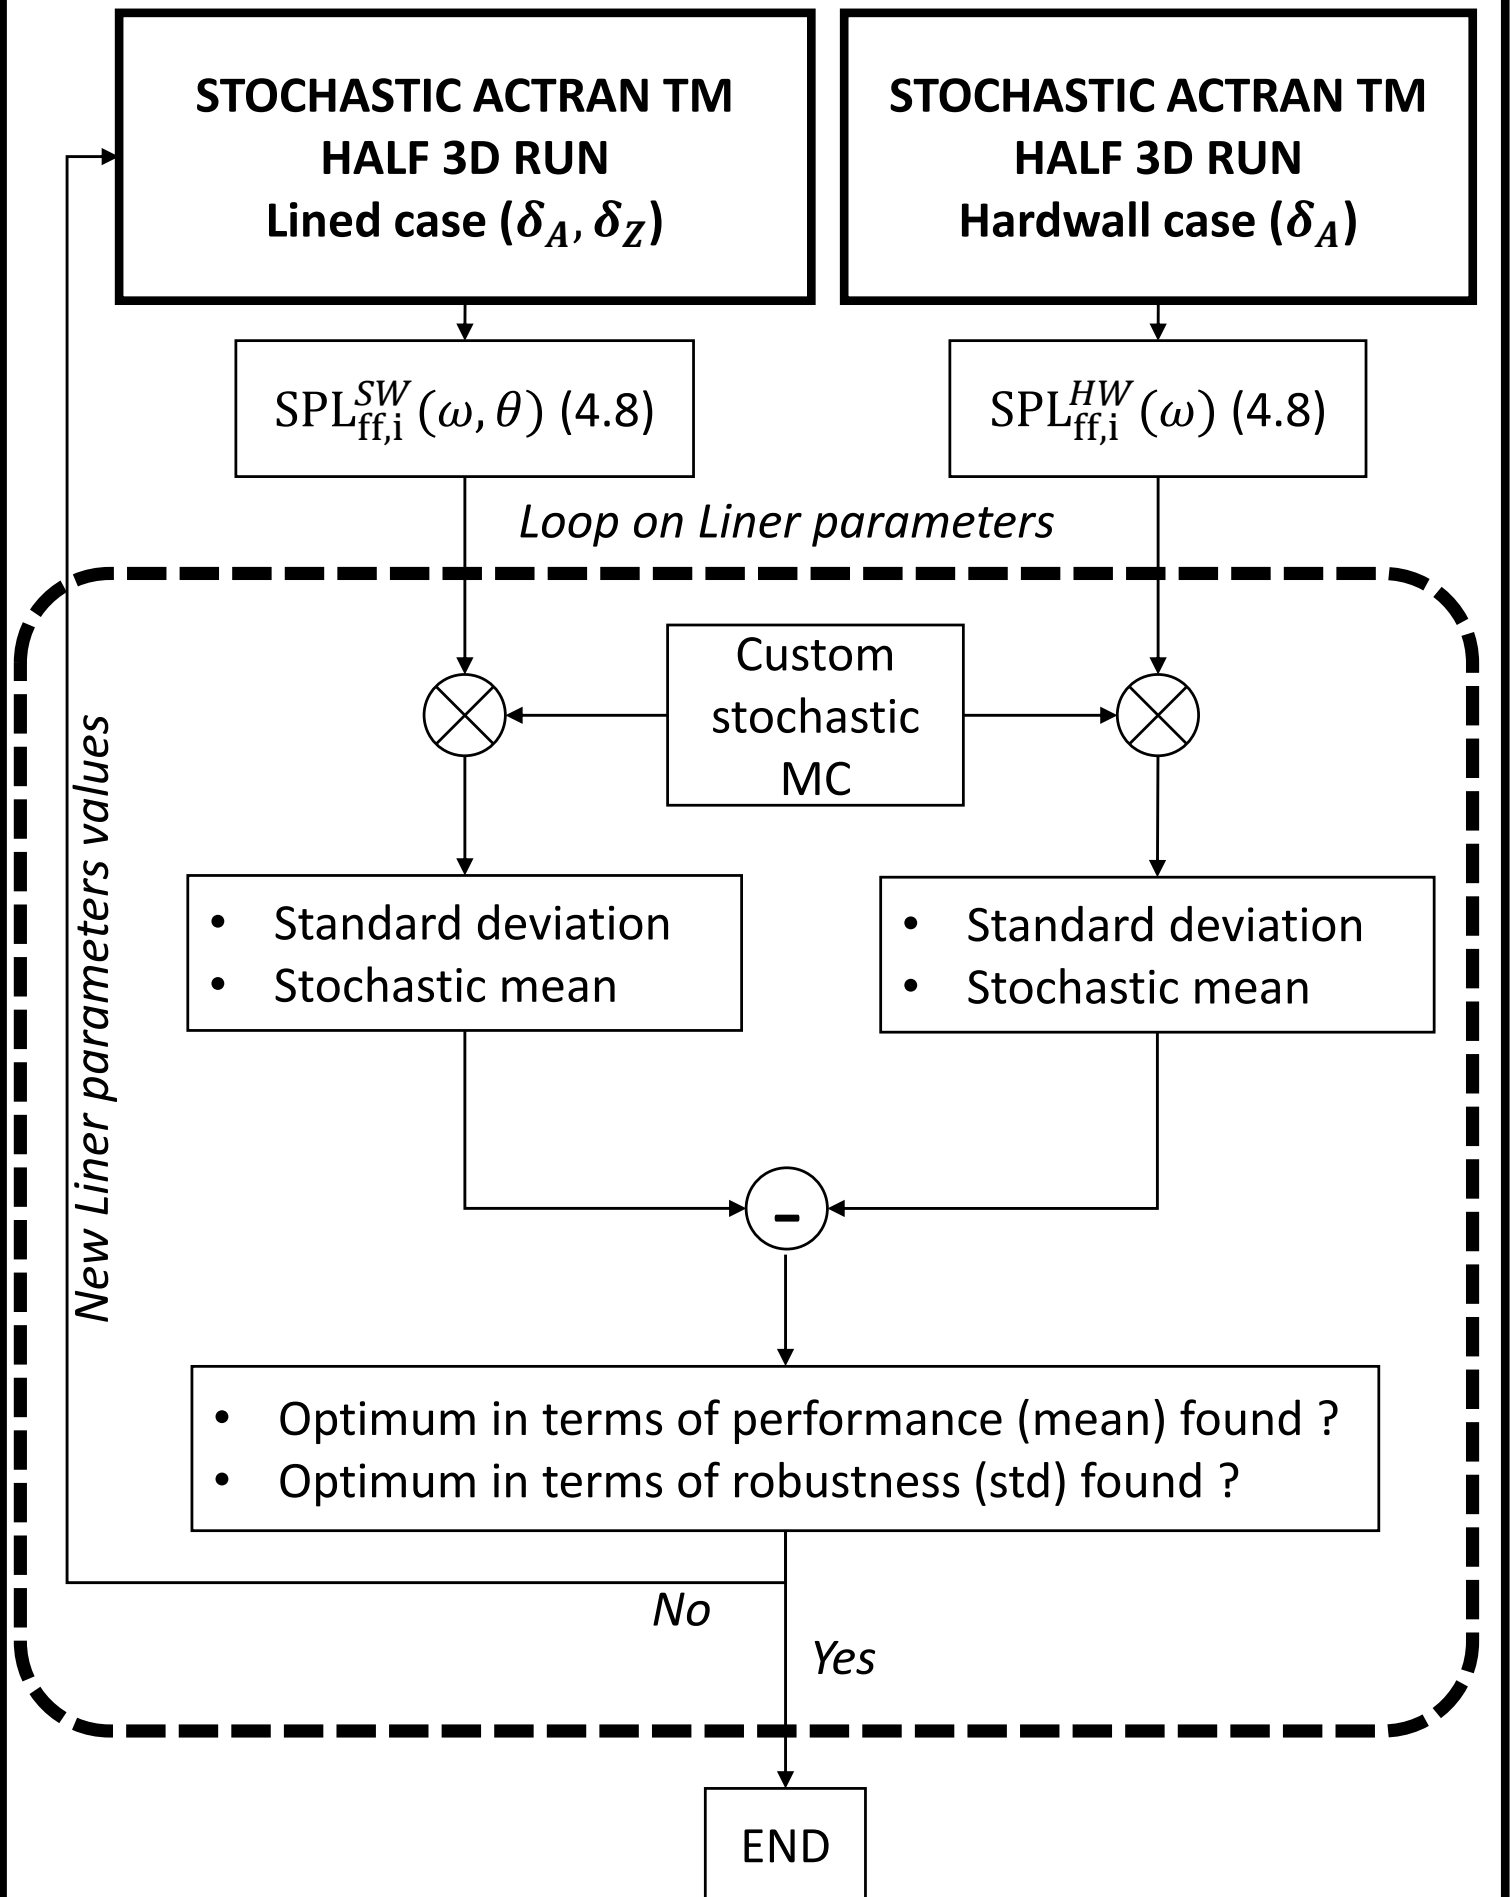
STOCHASTIC ACTRAN TM
HALF 3D RUN
Lined case ($\delta_A, \delta_Z$)

STOCHASTIC ACTRAN TM
HALF 3D RUN
Hardwall case ($\delta_A$)

$\mathrm{SPL}_{\mathrm{ff,i}}^{SW}(\omega, \theta)$ (4.8)

$\mathrm{SPL}_{\mathrm{ff,i}}^{HW}(\omega)$ (4.8)

Loop on Liner parameters

New Liner parameters values

Custom stochastic MC

• Standard deviation
• Stochastic mean

• Standard deviation
• Stochastic mean

-

• Optimum in terms of performance (mean) found ?
• Optimum in terms of robustness (std) found ?

No

Yes

END